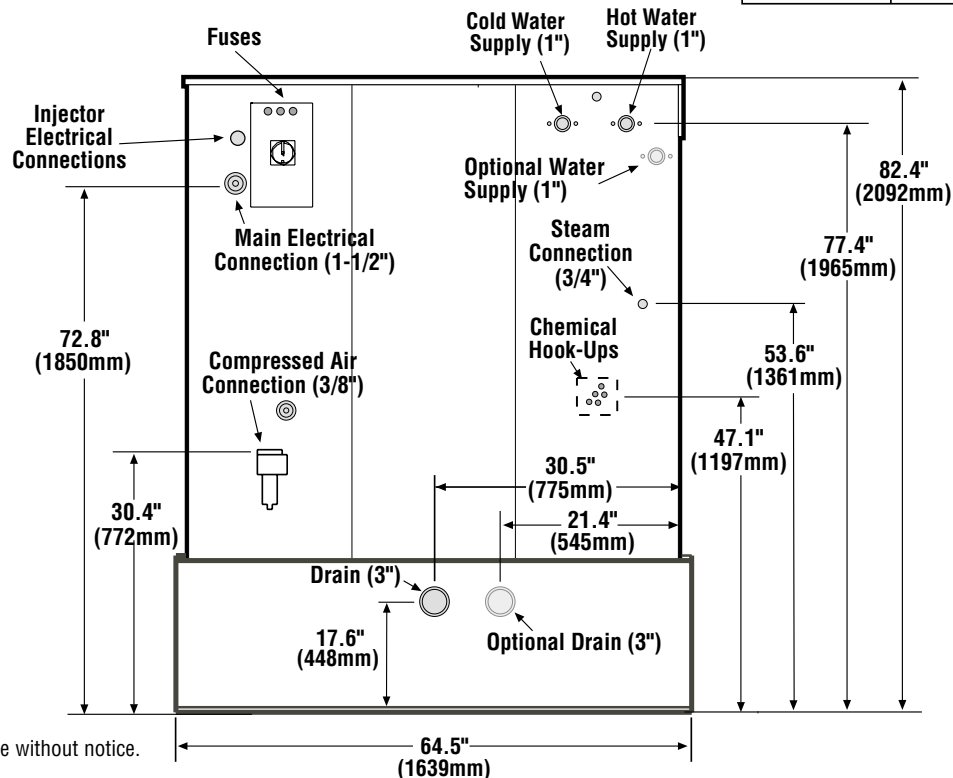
Fuses

Cold Water Supply (1")

Hot Water Supply (1")

Injector Electrical Connections

Optional Water Supply (1")

82.4" (2092mm)

Main Electrical Connection (1-1/2")

Steam Connection (3/4")

77.4" (1965mm)

72.8" (1850mm)

Chemical Hook-Ups

53.6" (1361mm)

Compressed Air Connection (3/8")

47.1" (1197mm)

30.5" (775mm)

30.4" (772mm)

21.4" (545mm)

Drain (3")

17.6" (448mm)

Optional Drain (3")

e without notice.

64.5" (1639mm)